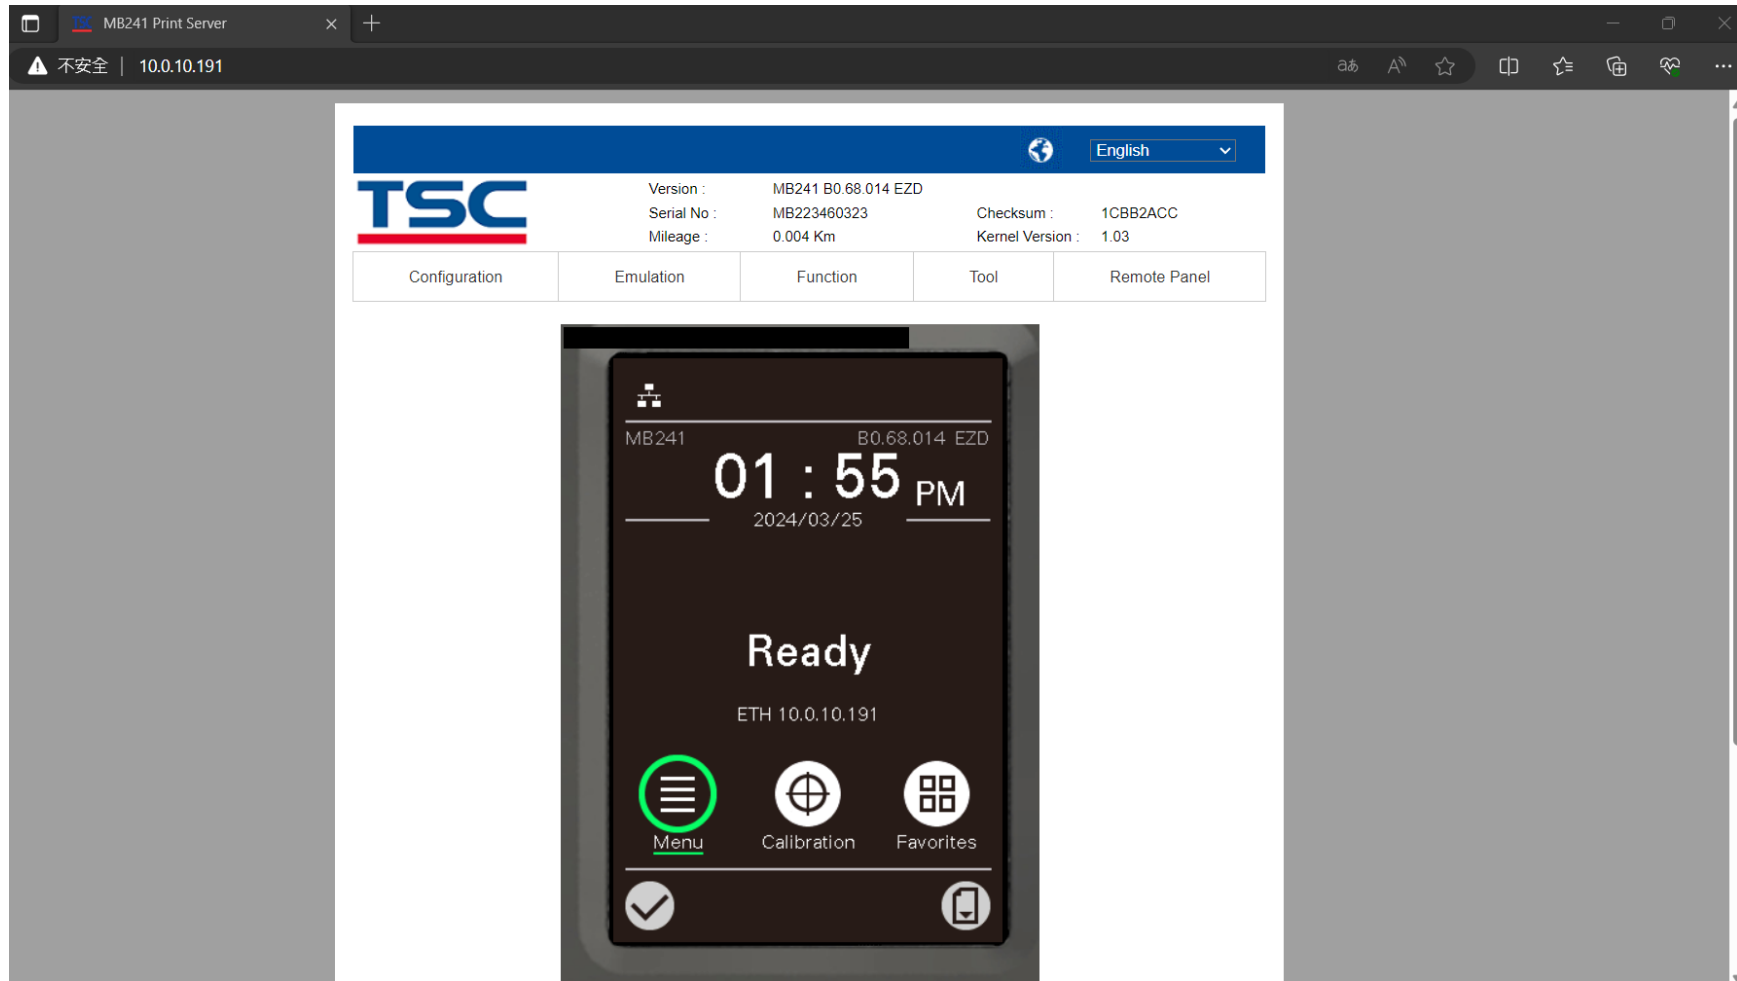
MB241 Print Server

不安全 | 10.0.10.191

English

TSC

Version : MB241 B0.68.014 EZD
Serial No : MB223460323 Checksum : 1CBB2ACC
Mileage : 0.004 Km Kernel Version : 1.03

| Configuration | Emulation | Function | Tool | Remote Panel |
|---|---|---|---|---|

MB241 B0.68.014 EZD

01 : 55 PM

2024/03/25

Ready

ETH 10.0.10.191

Menu Calibration Favorites